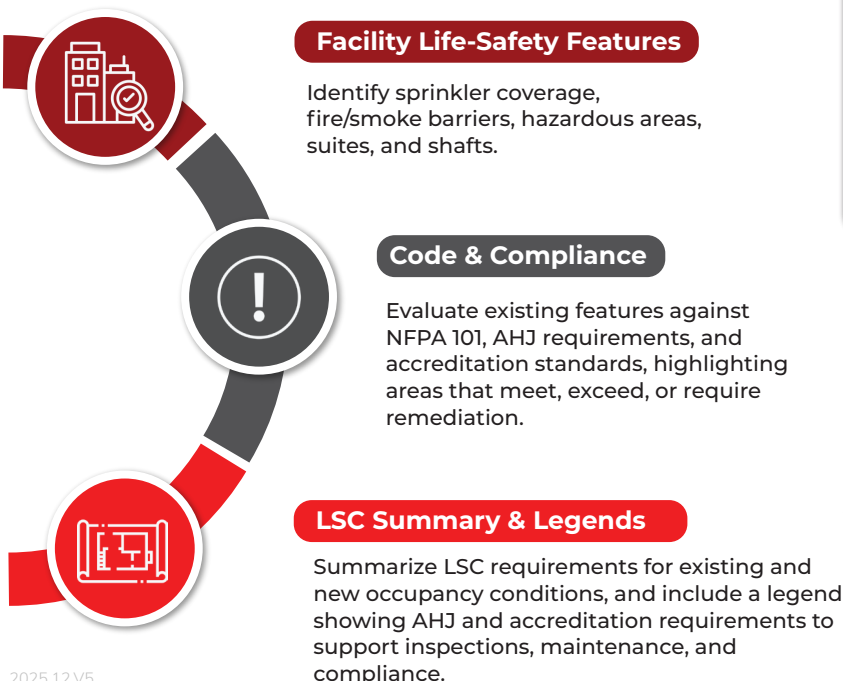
Facility Life-Safety Features

Identify sprinkler coverage, fire/smoke barriers, hazardous areas, suites, and shafts.

Code & Compliance

Evaluate existing features against NFPA 101, AHJ requirements, and accreditation standards, highlighting areas that meet, exceed, or require remediation.

LSC Summary & Legends

Summarize LSC requirements for existing and new occupancy conditions, and include a legend showing AHJ and accreditation requirements to support inspections, maintenance, and compliance.

2025.12 V5